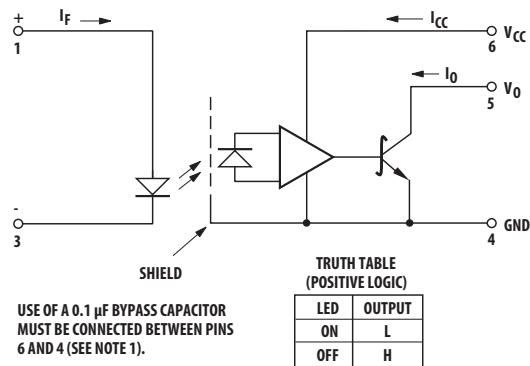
+
1
$I_F$

-
3

SHIELD

$I_{CC}$
$V_{CC}$
6

$I_O$
$V_O$
5

GND
4

TRUTH TABLE
(POSITIVE LOGIC)

| LED | OUTPUT |
|---|---|
| ON | L |
| OFF | H |

USE OF A 0.1 µF BYPASS CAPACITOR MUST BE CONNECTED BETWEEN PINS 6 AND 4 (SEE NOTE 1).